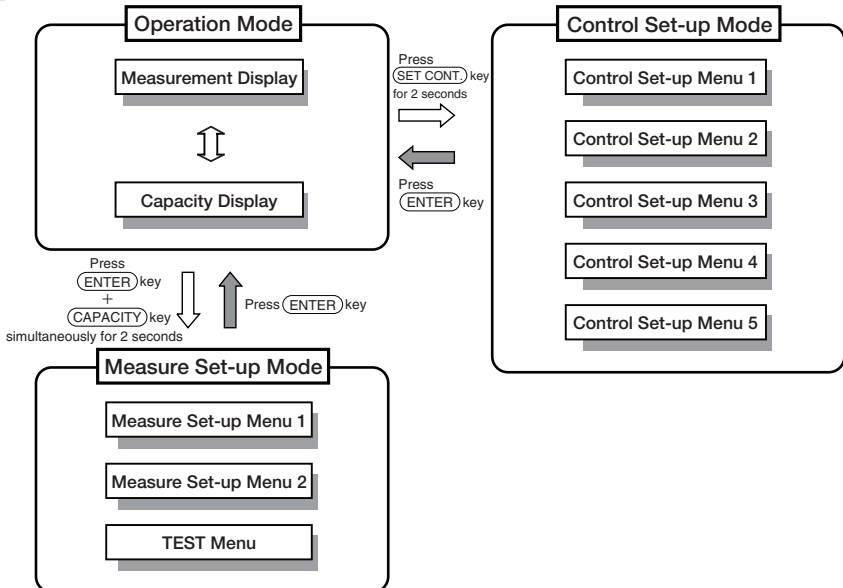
Operation Mode

Measurement Display

Capacity Display

Press SET CONT. key for 2 seconds

Press ENTER key

Control Set-up Mode

Control Set-up Menu 1

Control Set-up Menu 2

Control Set-up Menu 3

Control Set-up Menu 4

Control Set-up Menu 5

Press ENTER key + CAPACITY key simultaneously for 2 seconds

Press ENTER key

Measure Set-up Mode

Measure Set-up Menu 1

Measure Set-up Menu 2

TEST Menu